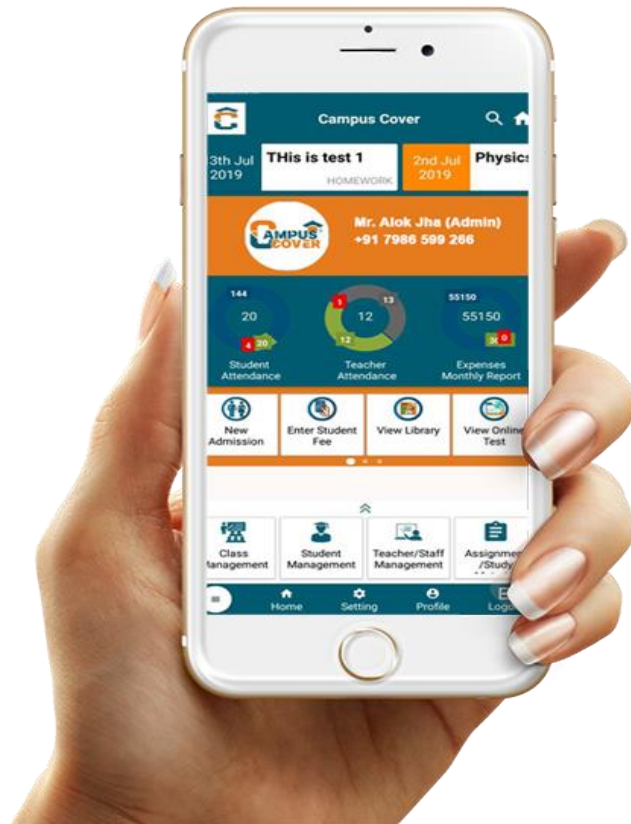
Campus Cover

3th Jul 2019

THis is test 1

HOMEWORK

2nd Jul 2019

Physics

CAMPUS COVER

Mr. Alok Jha (Admin)
+91 7986 599 266

144
20
4 20
Student Attendance

5 13
12
12
Teacher Attendance

55150
55150
30 0
Expenses Monthly Report

New Admission

Enter Student Fee

View Library

View Online Test

Class Management

Student Management

Teacher/Staff Management

Assignment /Study

Home

Setting

Profile

Logo